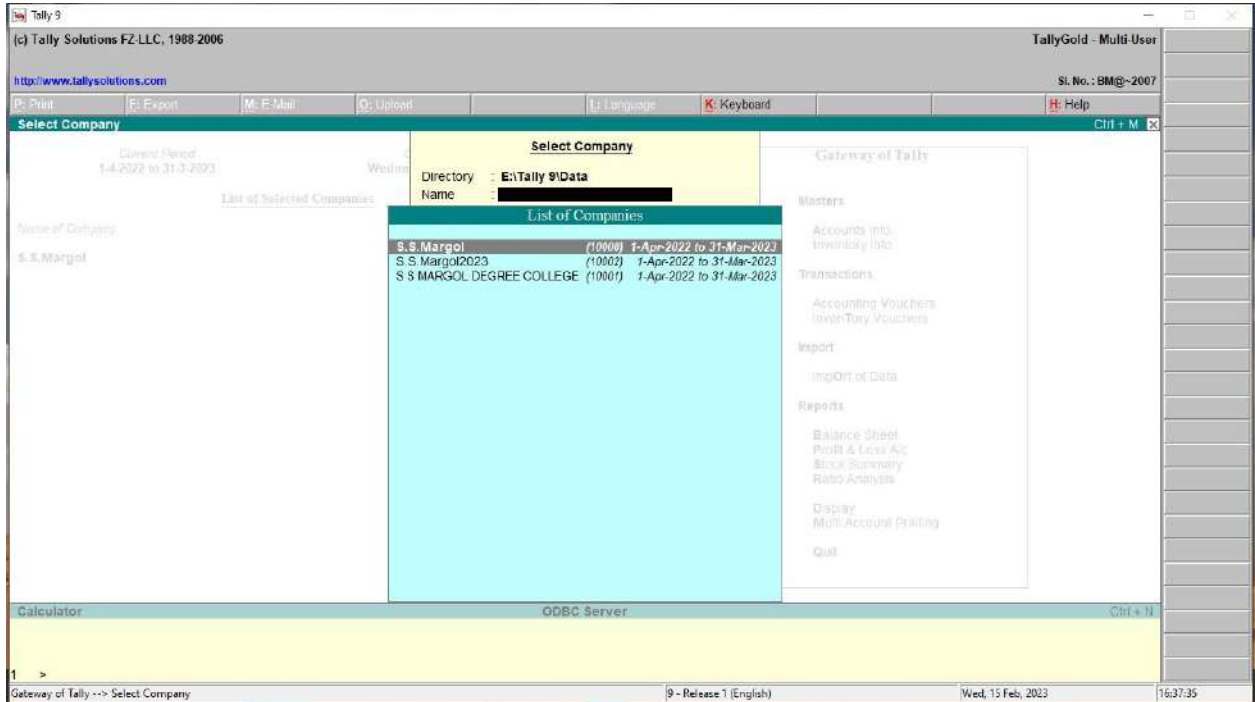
Tally 9

(c) Tally Solutions FZ-LLC, 1988-2006

TallyGold - Multi-User

http://www.tallysolutions.com

Sl. No. : BM@~2007

P: Print | E: Export | M: E-Mail | O: Upload | L: Language | K: Keyboard | H: Help

Select Company

Ctrl + M

Current Period
1-4-2022 to 31-3-2023

Wedn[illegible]

List of Selected Companies

Name of Company

S.S.Margol

Select Company

Directory : E:\Tally 9\Data
Name :

List of Companies

S.S.Margol (10000) 1-Apr-2022 to 31-Mar-2023
S.S.Margol2023 (10002) 1-Apr-2022 to 31-Mar-2023
S S MARGOL DEGREE COLLEGE (10001) 1-Apr-2022 to 31-Mar-2023

Gateway of Tally

Masters

Accounts Info.
Inventory Info.

Transactions

Accounting Vouchers
InvenTory Vouchers

Import

ImpOrt of Data

Reports

Balance Sheet
Profit & Loss A/c
Stock Summary
Ratio Analysis

Display
Multi Account Printing

Quit

Calculator

ODBC Server

Ctrl + N

1 >

Gateway of Tally --> Select Company

9 - Release 1 (English)

Wed, 15 Feb, 2023

16:37:35